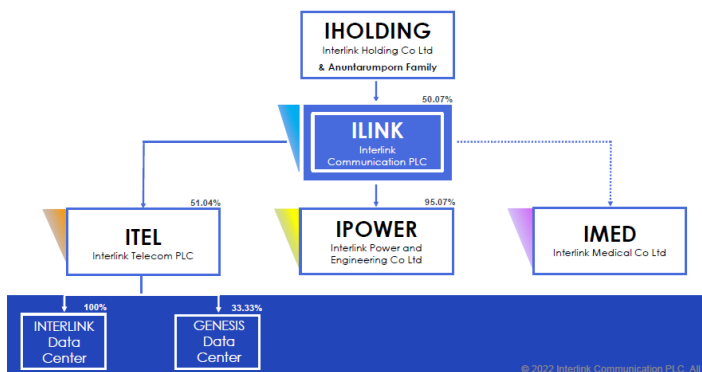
IHOLDING
Interlink Holding Co Ltd
& Anuntarumporn Family

50.07%

ILINK
Interlink Communication PLC

51.04%

ITEL
Interlink Telecom PLC

95.07%

IPOWER
Interlink Power and Engineering Co Ltd

IMED
Interlink Medical Co Ltd

100%

INTERLINK Data Center

33.33%

GENESIS Data Center

© 2022 Interlink Communication PLC. All